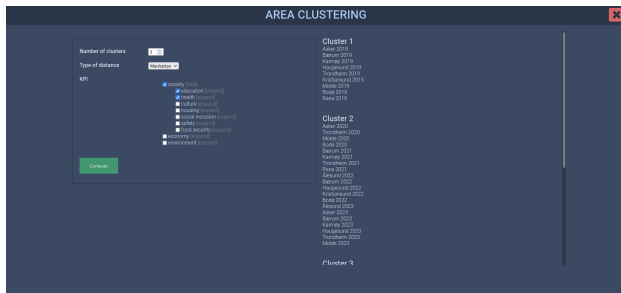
AREA CLUSTERING

Number of clusters 3

Type of distance Manhattan

KPI

society (hide)
education (expand)
health (expand)
culture (expand)
housing (expand)
social inclusion (expand)
safety (expand)
food security (expand)
economy (expand)
environment (expand)

Compute

Cluster 1
Asker 2019
Bærum 2019
Karmøy 2019
Haugesund 2019
Trondheim 2019
Kristiansund 2019
Molde 2019
Bodø 2019
Rana 2019

Cluster 2
Asker 2020
Trondheim 2020
Molde 2020
Bodø 2020
Bærum 2021
Karmøy 2021
Trondheim 2021
Rana 2021
Ålesund 2022
Bærum 2022
Haugesund 2022
Kristiansund 2022
Bodø 2022
Ålesund 2023
Asker 2023
Bærum 2023
Karmøy 2023
Haugesund 2023
Trondheim 2023
Molde 2023

Cluster 3